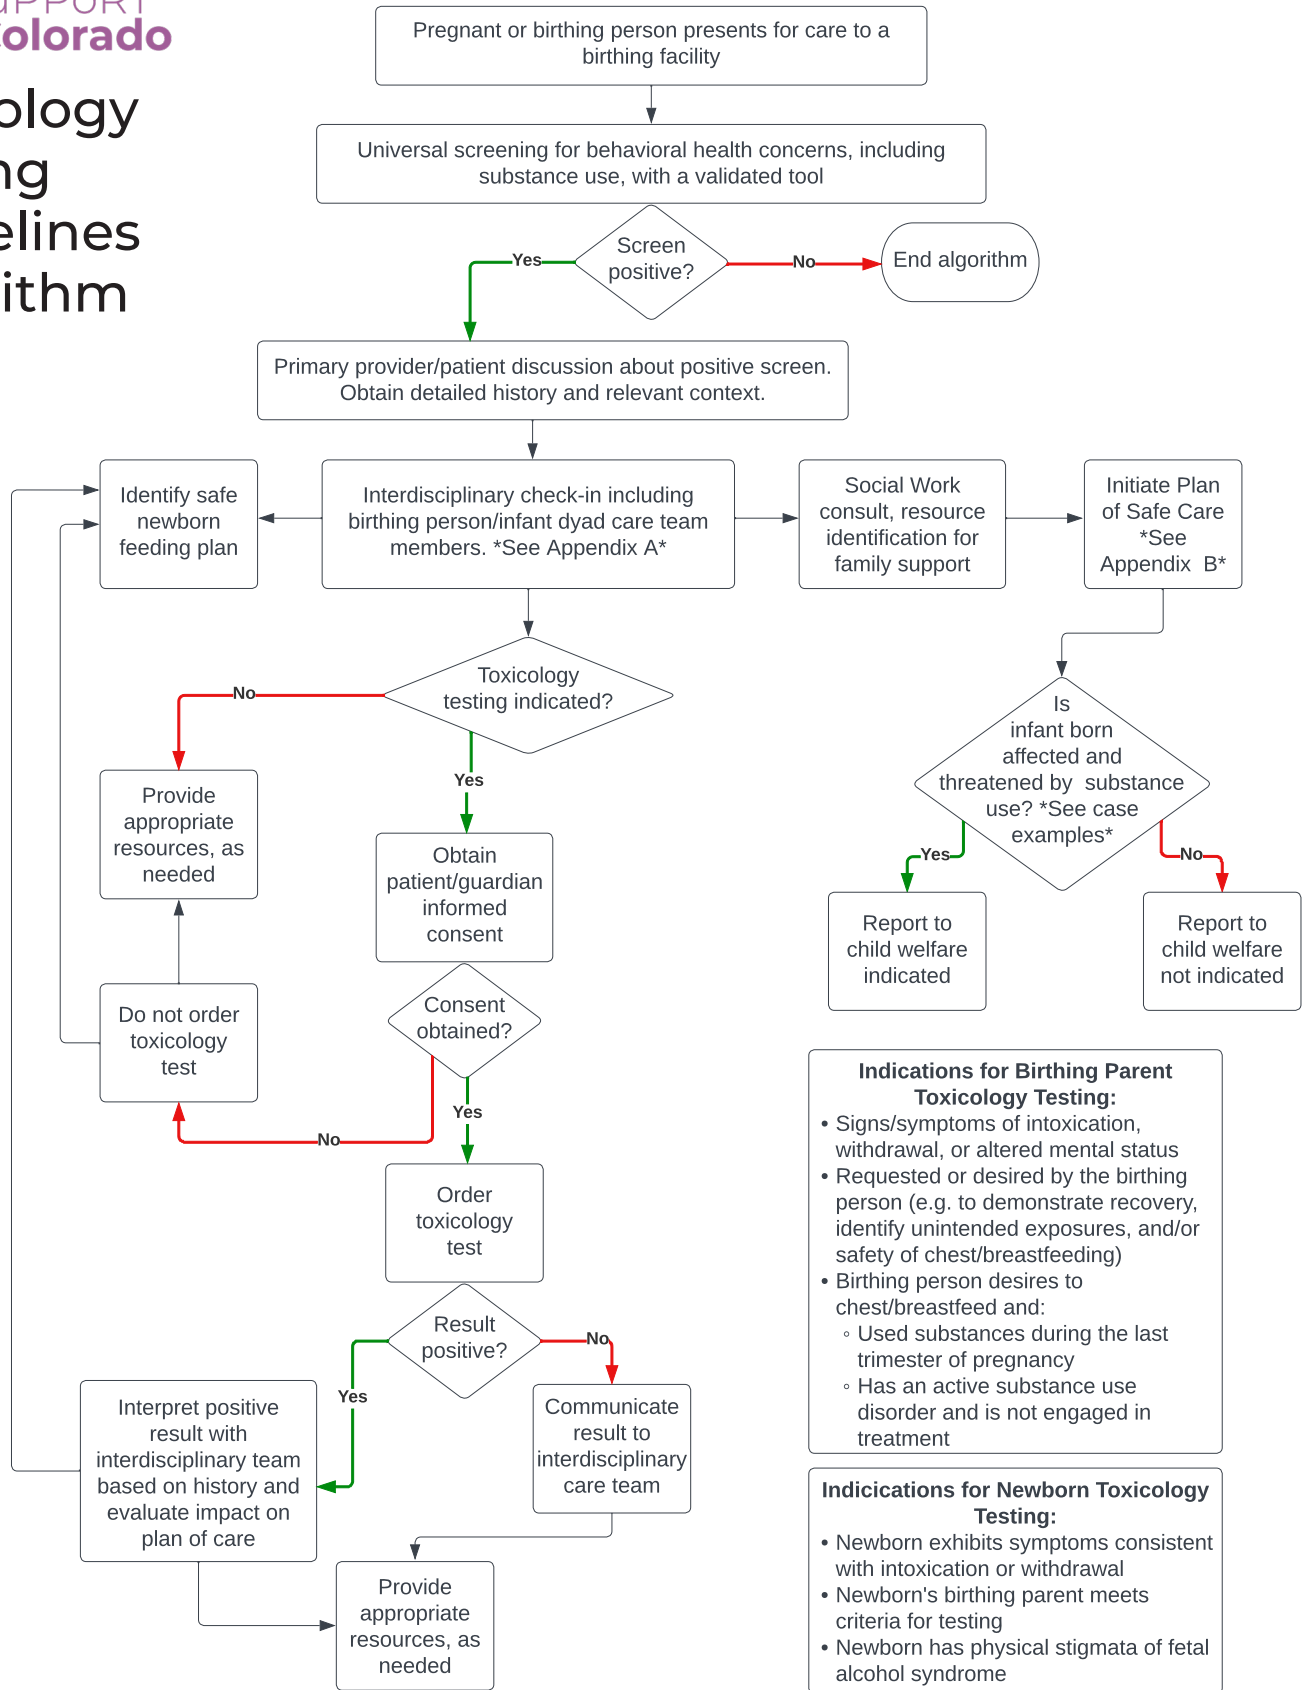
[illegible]
olorado

ology
ng
elines
ithm

Pregnant or birthing person presents for care to a birthing facility

Universal screening for behavioral health concerns, including substance use, with a validated tool

Screen positive?

Yes

No

End algorithm

Primary provider/patient discussion about positive screen. Obtain detailed history and relevant context.

Identify safe newborn feeding plan

Interdisciplinary check-in including birthing person/infant dyad care team members. *See Appendix A*

Social Work consult, resource identification for family support

Initiate Plan of Safe Care *See Appendix B*

Toxicology testing indicated?

No

Yes

Provide appropriate resources, as needed

Obtain patient/guardian informed consent

Is infant born affected and threatened by substance use? *See case examples*

Yes

No

Report to child welfare indicated

Report to child welfare not indicated

Do not order toxicology test

Consent obtained?

Yes

No

Order toxicology test

Indications for Birthing Parent Toxicology Testing:
• Signs/symptoms of intoxication, withdrawal, or altered mental status
• Requested or desired by the birthing person (e.g. to demonstrate recovery, identify unintended exposures, and/or safety of chest/breastfeeding)
• Birthing person desires to chest/breastfeed and:
◦ Used substances during the last trimester of pregnancy
◦ Has an active substance use disorder and is not engaged in treatment

Result positive?

No

Yes

Interpret positive result with interdisciplinary team based on history and evaluate impact on plan of care

Communicate result to interdisciplinary care team

Indicications for Newborn Toxicology Testing:
• Newborn exhibits symptoms consistent with intoxication or withdrawal
• Newborn's birthing parent meets criteria for testing
• Newborn has physical stigmata of fetal alcohol syndrome

Provide appropriate resources, as needed